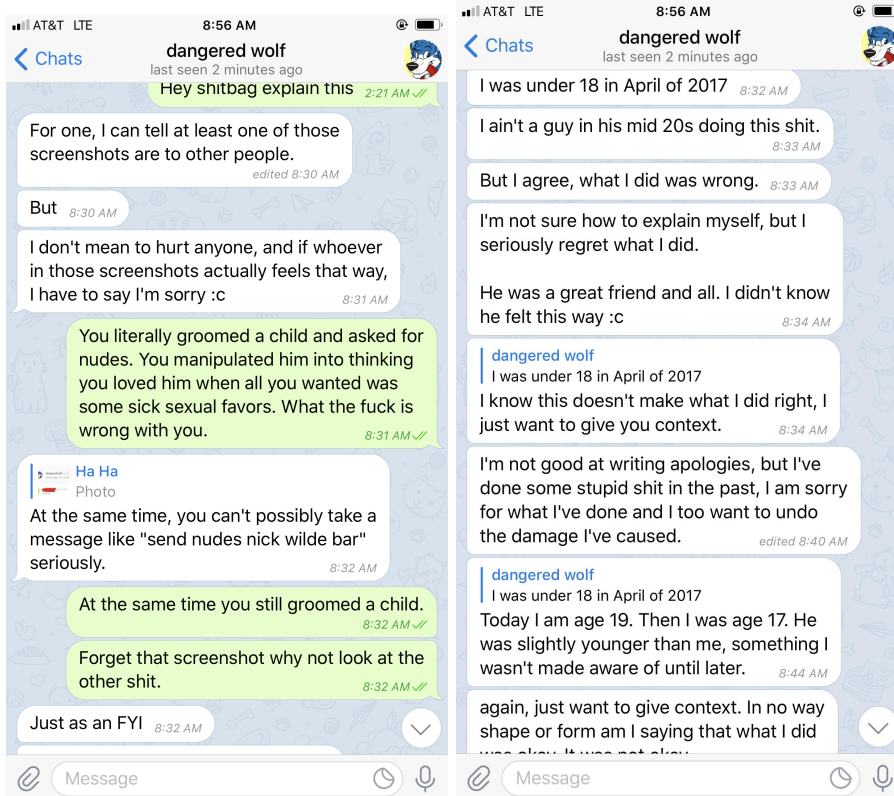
AT&T LTE 8:56 AM

Chats

dangered wolf
last seen 2 minutes ago

Hey shitbag explain this 2:21 AM

For one, I can tell at least one of those screenshots are to other people. edited 8:30 AM

But 8:30 AM

I don't mean to hurt anyone, and if whoever in those screenshots actually feels that way, I have to say I'm sorry :c 8:31 AM

You literally groomed a child and asked for nudes. You manipulated him into thinking you loved him when all you wanted was some sick sexual favors. What the fuck is wrong with you. 8:31 AM

Ha Ha
Photo
At the same time, you can't possibly take a message like "send nudes nick wilde bar" seriously. 8:32 AM

At the same time you still groomed a child. 8:32 AM

Forget that screenshot why not look at the other shit. 8:32 AM

Just as an FYI 8:32 AM

Message

AT&T LTE 8:56 AM

Chats

dangered wolf
last seen 2 minutes ago

I was under 18 in April of 2017 8:32 AM

I ain't a guy in his mid 20s doing this shit. 8:33 AM

But I agree, what I did was wrong. 8:33 AM

I'm not sure how to explain myself, but I seriously regret what I did.

He was a great friend and all. I didn't know he felt this way :c 8:34 AM

dangered wolf
I was under 18 in April of 2017
I know this doesn't make what I did right, I just want to give you context. 8:34 AM

I'm not good at writing apologies, but I've done some stupid shit in the past, I am sorry for what I've done and I too want to undo the damage I've caused. edited 8:40 AM

dangered wolf
I was under 18 in April of 2017
Today I am age 19. Then I was age 17. He was slightly younger than me, something I wasn't made aware of until later. 8:44 AM

again, just want to give context. In no way shape or form am I saying that what I did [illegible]

Message